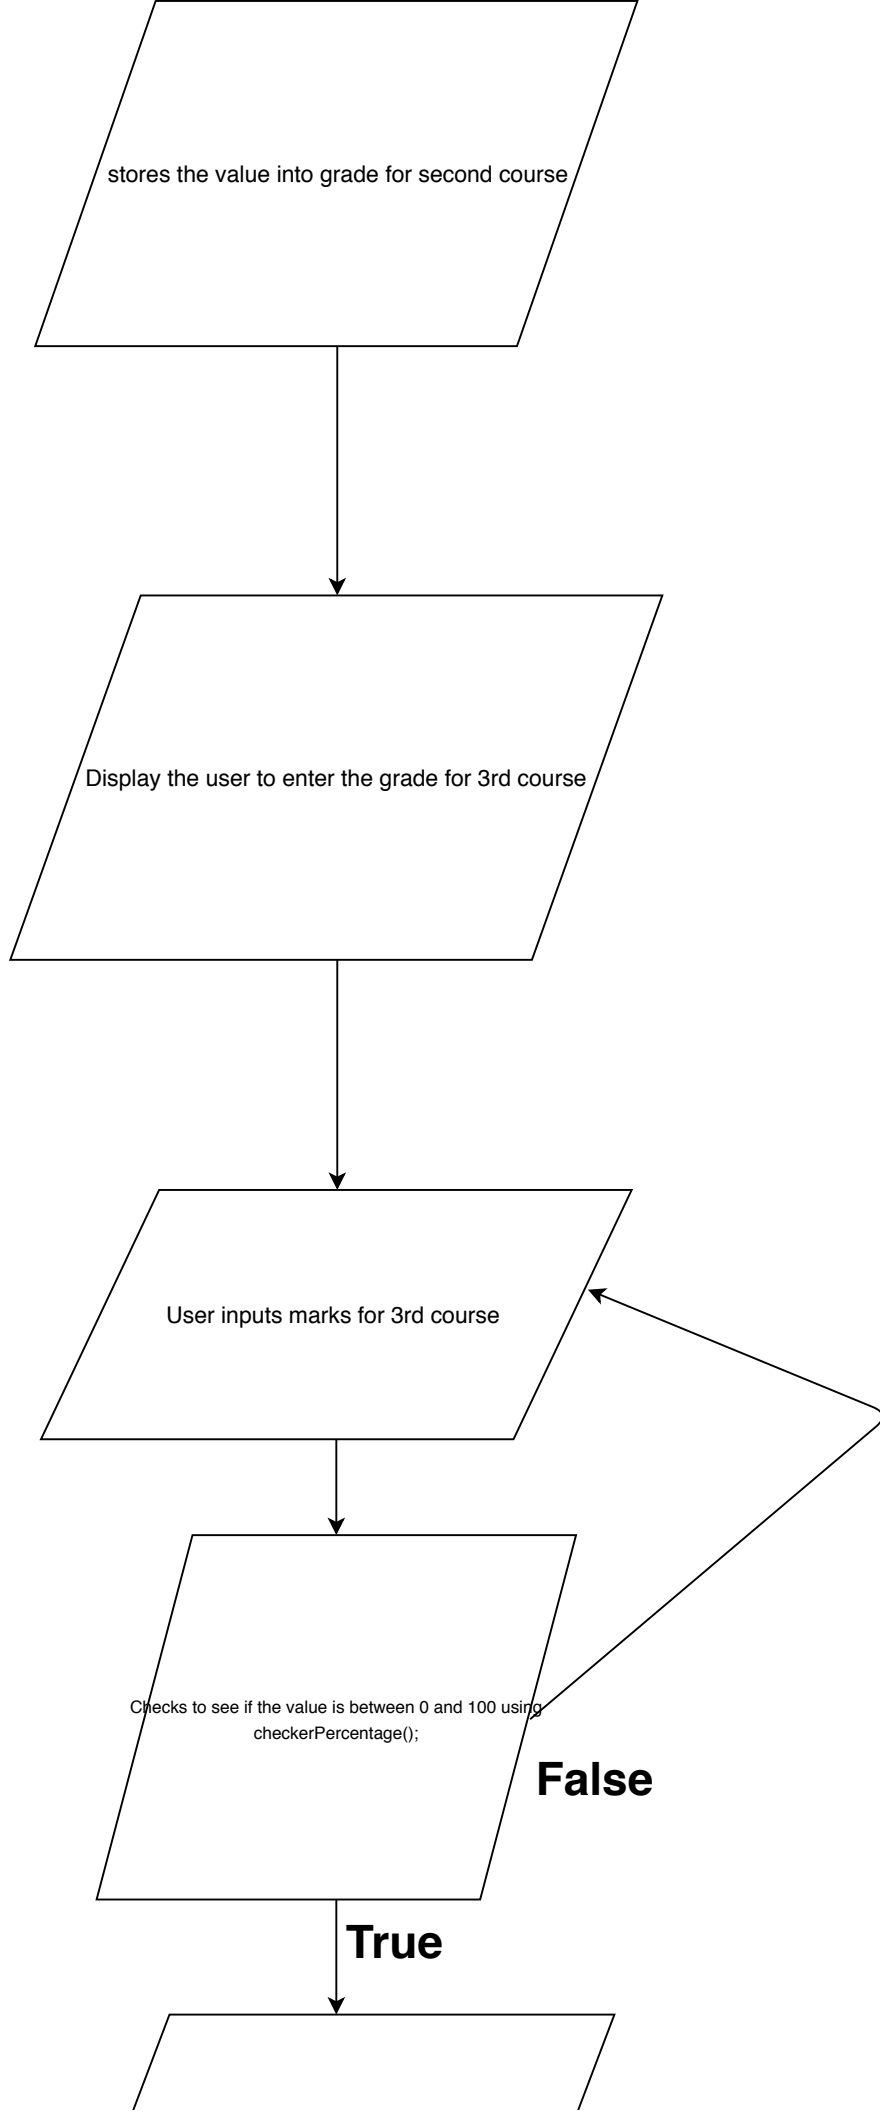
stores the value into grade for second course

Display the user to enter the grade for 3rd course

User inputs marks for 3rd course

Checks to see if the value is between 0 and 100 using checkerPercentage();

False

True